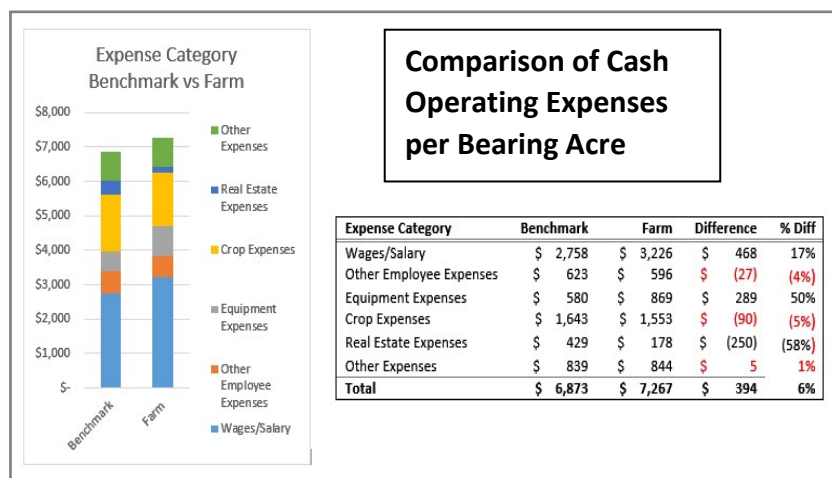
Expense Category
Benchmark vs Farm

$8,000
$7,000
$6,000
$5,000
$4,000
$3,000
$2,000
$1,000
$-

Benchmark
Farm

Other Expenses
Real Estate Expenses
Crop Expenses
Equipment Expenses
Other Employee Expenses
Wages/Salary

Comparison of Cash Operating Expenses per Bearing Acre

| Expense Category | Benchmark | Farm | Difference | % Diff |
|---|---|---|---|---|
| Wages/Salary | \$ 2,758 | \$ 3,226 | \$ 468 | 17% |
| Other Employee Expenses | \$ 623 | \$ 596 | \$ (27) | (4%) |
| Equipment Expenses | \$ 580 | \$ 869 | \$ 289 | 50% |
| Crop Expenses | \$ 1,643 | \$ 1,553 | \$ (90) | (5%) |
| Real Estate Expenses | \$ 429 | \$ 178 | \$ (250) | (58%) |
| Other Expenses | \$ 839 | \$ 844 | \$ 5 | 1% |
| Total | \$ 6,873 | \$ 7,267 | \$ 394 | 6% |